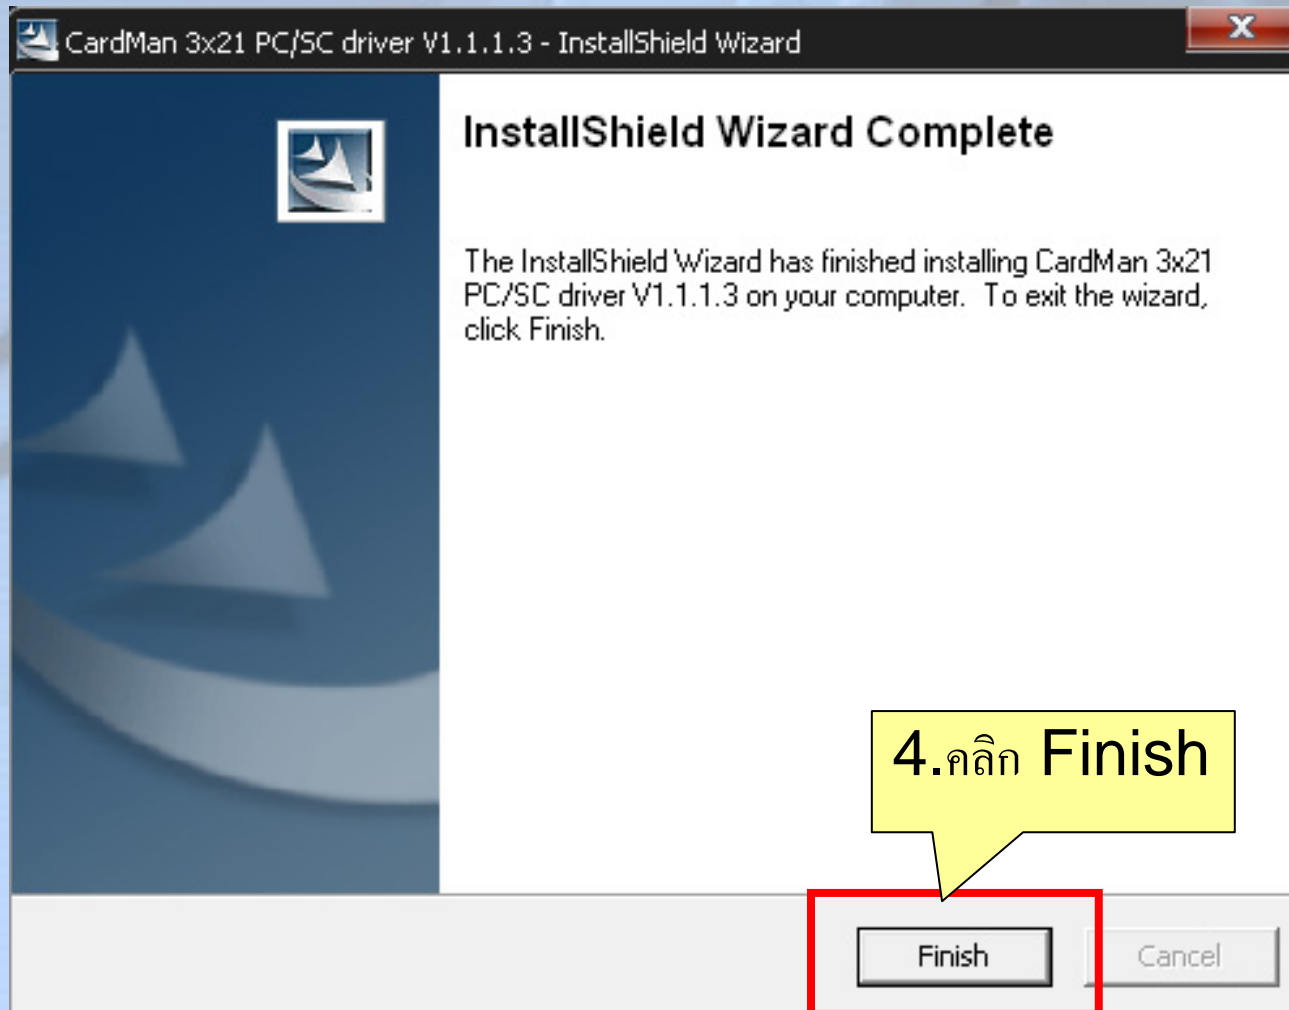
CardMan 3x21 PC/SC driver V1.1.1.3 - InstallShield Wizard

X

InstallShield Wizard Complete

The InstallShield Wizard has finished installing CardMan 3x21 PC/SC driver V1.1.1.3 on your computer. To exit the wizard, click Finish.

4.คลิก Finish

Finish

Cancel